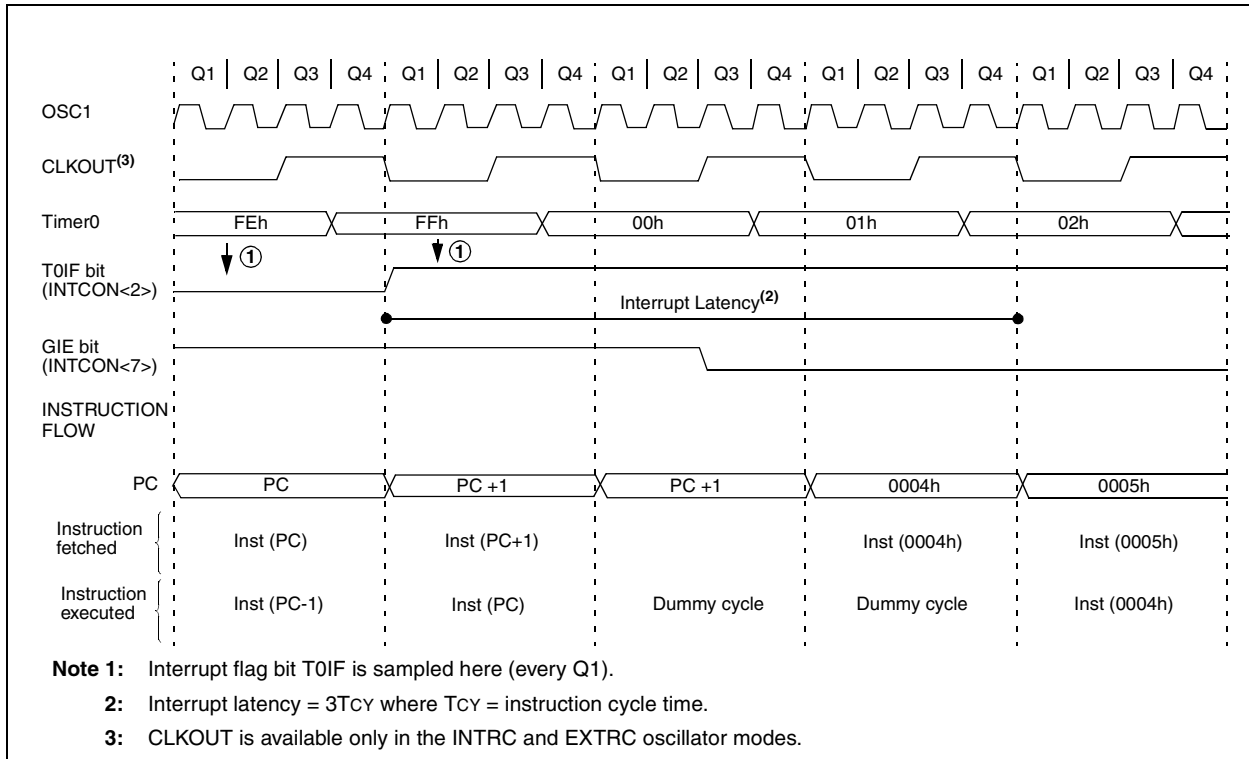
Q1 | Q2 | Q3 | Q4 | Q1 | Q2 | Q3 | Q4 | Q1 | Q2 | Q3 | Q4 | Q1 | Q2 | Q3 | Q4 | Q1 | Q2 | Q3 | Q4

OSC1

CLKOUT$^{(3)}$

Timer0 FEh FFh 00h 01h 02h

T0IF bit (INTCON<2>) ① ①

Interrupt Latency$^{(2)}$

GIE bit (INTCON<7>)

INSTRUCTION FLOW

PC PC PC +1 PC +1 0004h 0005h

Instruction fetched Inst (PC) Inst (PC+1) Inst (0004h) Inst (0005h)

Instruction executed Inst (PC-1) Inst (PC) Dummy cycle Dummy cycle Inst (0004h)

Note 1: Interrupt flag bit T0IF is sampled here (every Q1).

2: Interrupt latency = 3TCY where TCY = instruction cycle time.

3: CLKOUT is available only in the INTRC and EXTRC oscillator modes.